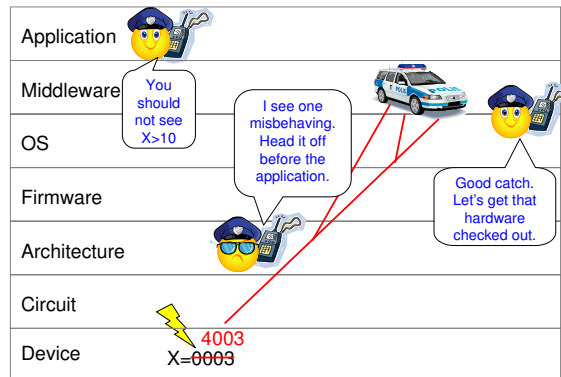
Application

Middleware

OS

Firmware

Architecture

Circuit

Device

You should not see X>10

I see one misbehaving. Head it off before the application.

Good catch. Let's get that hardware checked out.

POLICE

4003

X=~~0003~~